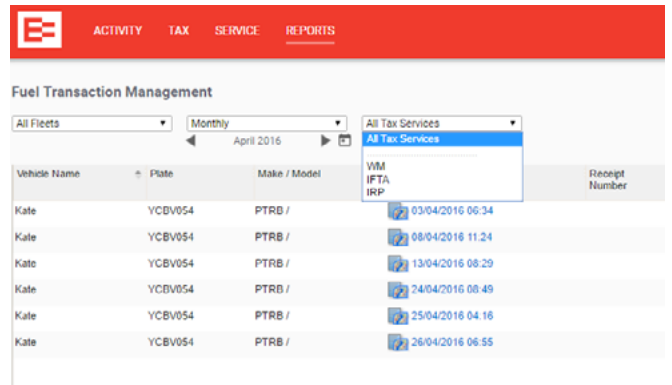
ACTIVITY TAX SERVICE REPORTS

Fuel Transaction Management

All Fleets
Monthly
April 2016
All Tax Services
All Tax Services
WM
IFTA
IRP

| Vehicle Name | Plate | Make / Model | | Receipt Number |
|---|---|---|---|---|
| Kate | YCBV054 | PTRB / | 03/04/2016 06:34 | |
| Kate | YCBV054 | PTRB / | 08/04/2016 11:24 | |
| Kate | YCBV054 | PTRB / | 13/04/2016 08:29 | |
| Kate | YCBV054 | PTRB / | 24/04/2016 08:49 | |
| Kate | YCBV054 | PTRB / | 25/04/2016 04:16 | |
| Kate | YCBV054 | PTRB / | 26/04/2016 06:55 | |